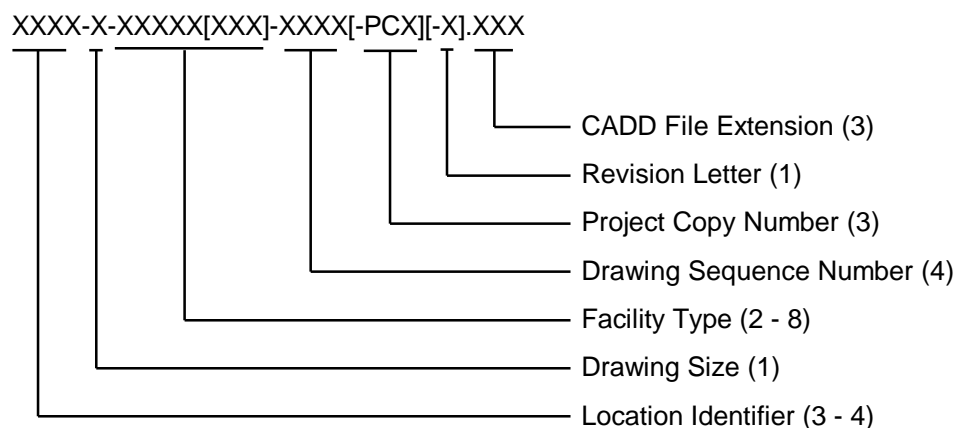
XXXX-X-XXXXX[XXX]-XXXX[-PCX][-X].XXX

CADD File Extension (3)
Revision Letter (1)
Project Copy Number (3)
Drawing Sequence Number (4)
Facility Type (2 - 8)
Drawing Size (1)
Location Identifier (3 - 4)